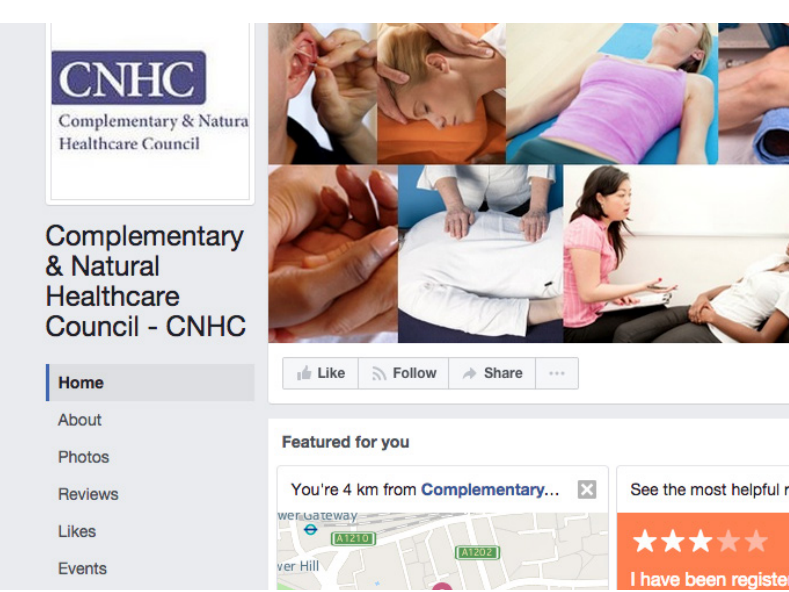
CNHC
Complementary & Natura
Healthcare Council

Complementary & Natural Healthcare Council - CNHC

Home
About
Photos
Reviews
Likes
Events

Like
Follow
Share
...

Featured for you

You're 4 km from Complementary...

wer Gateway
A1210
A1202
ver Hill

See the most helpful r

I have been registe